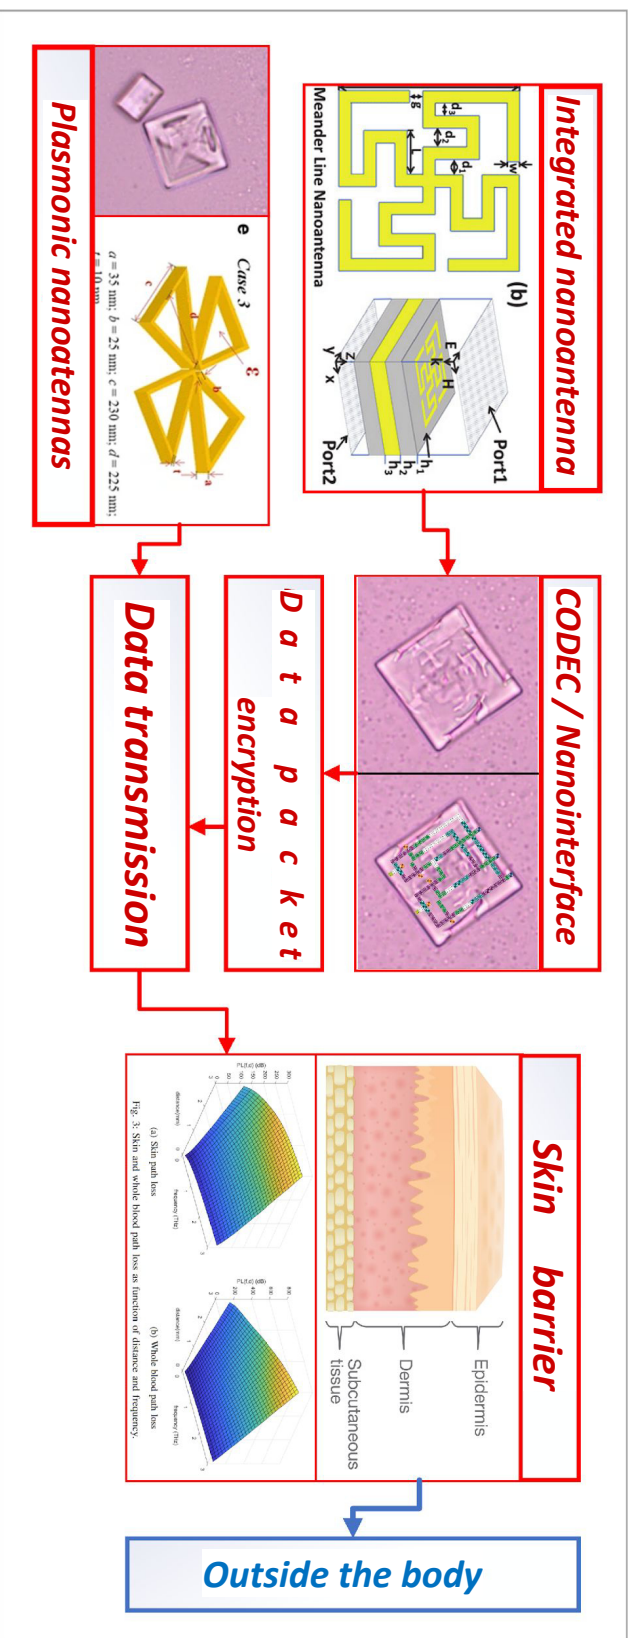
Integrated nanoantenna

(b)

Meander Line Nanoantenna

g
$d_3$
$d_2$
$d_1$
W
L

Port1
Port2
E
H
k
z
y
x
$h_1$
$h_2$
$h_3$

Plasmonic nanoatennas

e Case 3

$a = 35$ nm; $b = 25$ nm; $c = 230$ nm; $d = 225$ nm; $t = 10$ nm

CODEC / Nanointerface

D a t a p a c k e t encryption

Data transmission

Skin barrier

Epidermis
Dermis
Subcutaneous tissue

(a) Skin path loss
(b) Whole blood path loss

Fig. 3: Skin and whole blood path loss as function of distance and frequency.

Outside the body